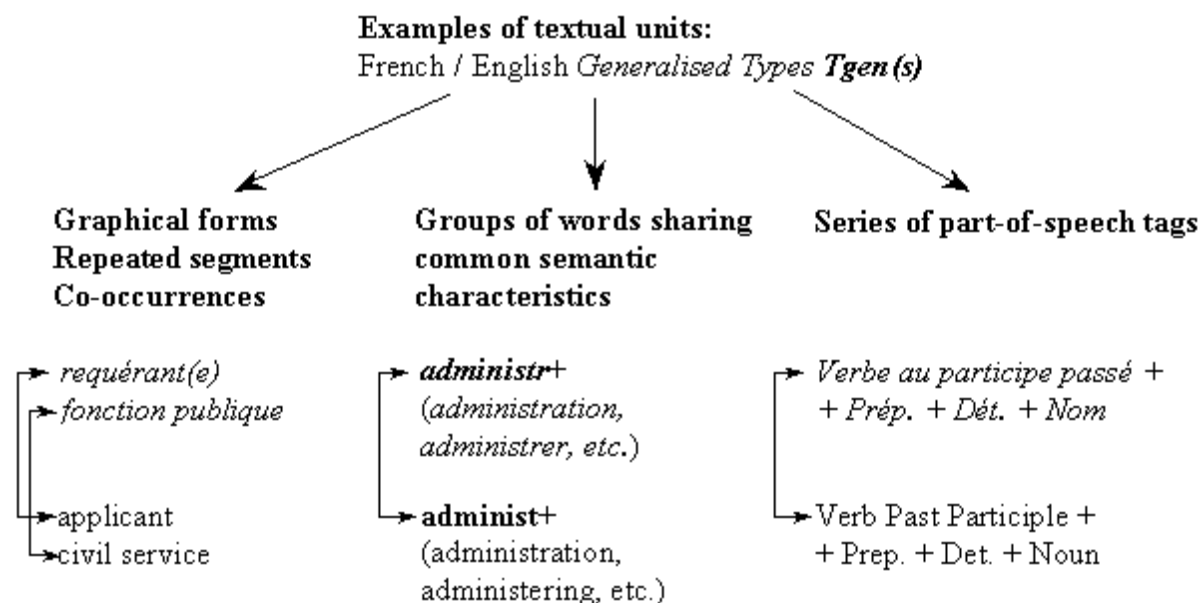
**Examples of textual units:**
French / English *Generalised Types* ***Tgen(s)***

**Graphical forms**
**Repeated segments**
**Co-occurrences**

*requérant(e)*
*fonction publique*

applicant
civil service

**Groups of words sharing common semantic characteristics**

***administr***+
(*administration, administrer, etc.*)

**administ**+
(administration, administering, etc.)

**Series of part-of-speech tags**

*Verbe au participe passé* +
+ *Prép.* + *Dét.* + *Nom*

Verb Past Participle +
+ Prep. + Det. + Noun